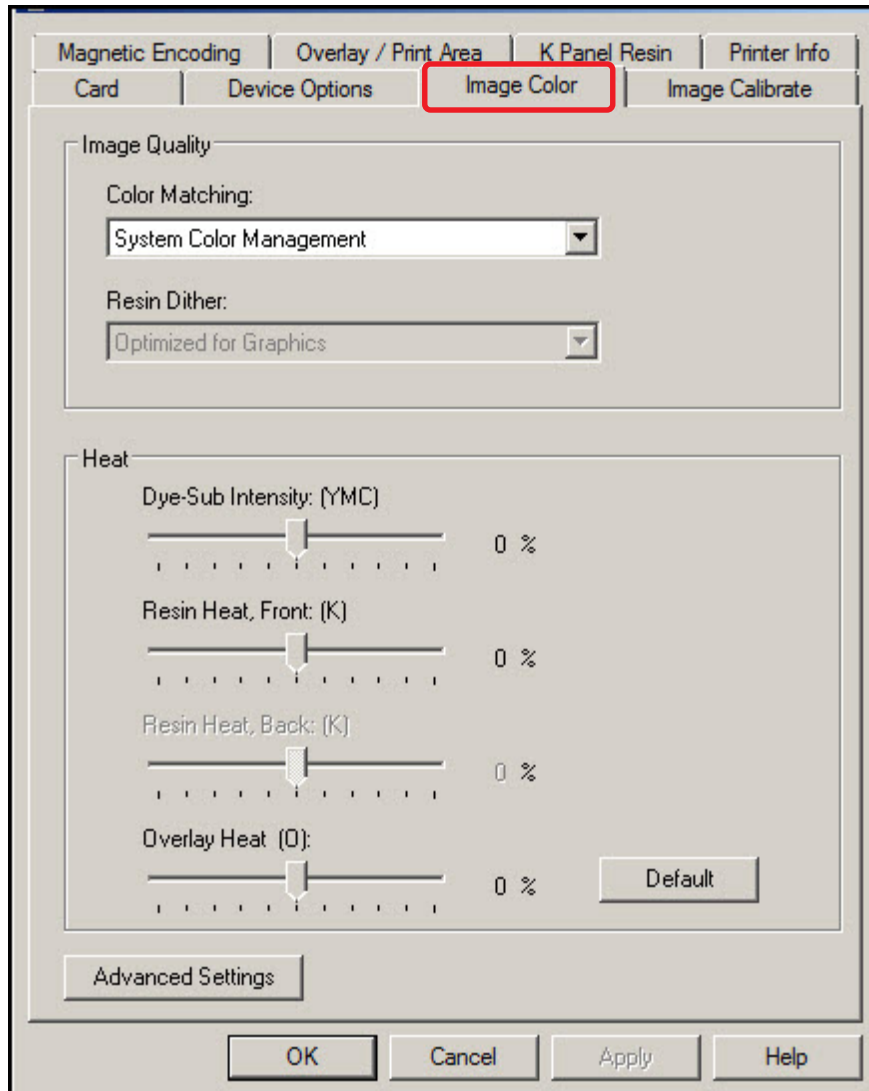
Magnetic Encoding | Overlay / Print Area | K Panel Resin | Printer Info
Card | Device Options | Image Color | Image Calibrate

Image Quality
Color Matching:
System Color Management
Resin Dither:
Optimized for Graphics

Heat
Dye-Sub Intensity: (YMC)
0 %
Resin Heat, Front: (K)
0 %
Resin Heat, Back: (K)
0 %
Overlay Heat (O):
0 %
Default

Advanced Settings

OK
Cancel
Apply
Help